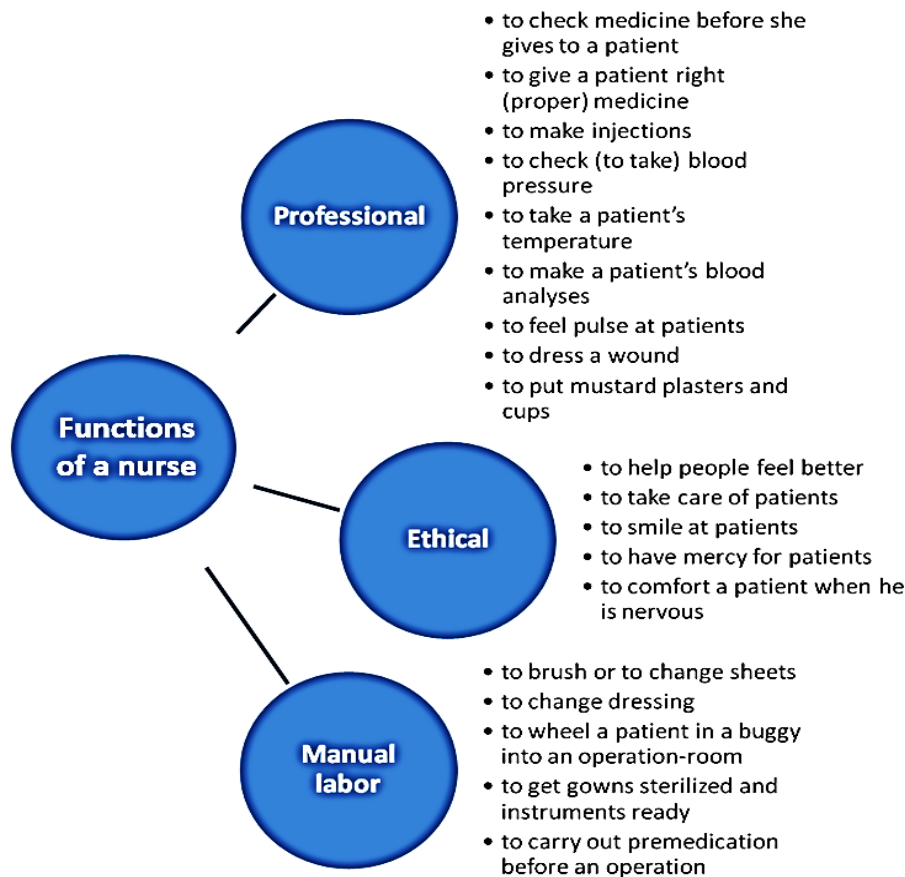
Functions of a nurse

Professional

- to check medicine before she gives to a patient
- to give a patient right (proper) medicine
- to make injections
- to check (to take) blood pressure
- to take a patient's temperature
- to make a patient's blood analyses
- to feel pulse at patients
- to dress a wound
- to put mustard plasters and cups

Ethical

- to help people feel better
- to take care of patients
- to smile at patients
- to have mercy for patients
- to comfort a patient when he is nervous

Manual labor

- to brush or to change sheets
- to change dressing
- to wheel a patient in a buggy into an operation-room
- to get gowns sterilized and instruments ready
- to carry out premedication before an operation